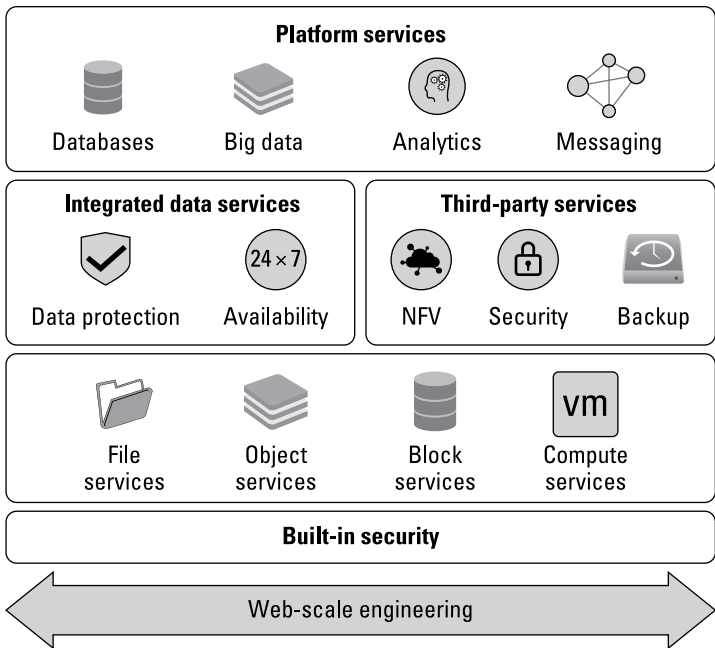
Platform services

Databases

Big data

Analytics

Messaging

Integrated data services

$24 \times 7$

Data protection

Availability

Third-party services

NFV

Security

Backup

vm

File services

Object services

Block services

Compute services

Built-in security

Web-scale engineering